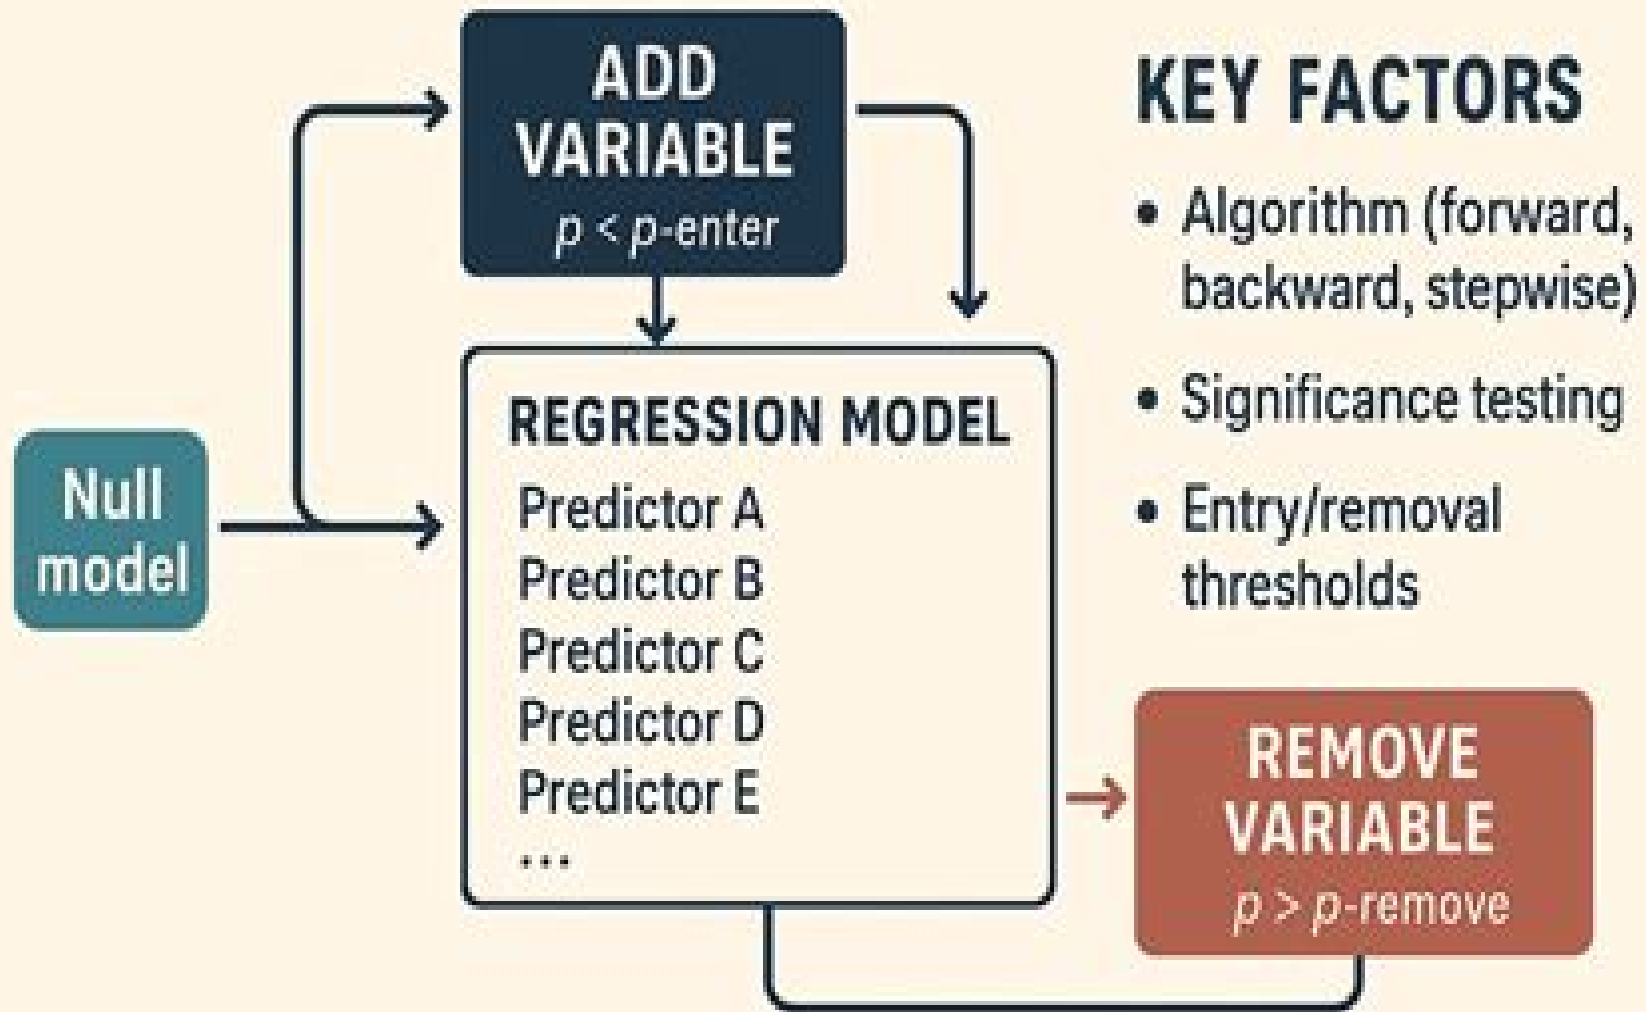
Null model

ADD VARIABLE
$p < p$-enter

REGRESSION MODEL
Predictor A
Predictor B
Predictor C
Predictor D
Predictor E
...

KEY FACTORS

• Algorithm (forward, backward, stepwise)

• Significance testing

• Entry/removal thresholds

REMOVE VARIABLE
$p > p$-remove